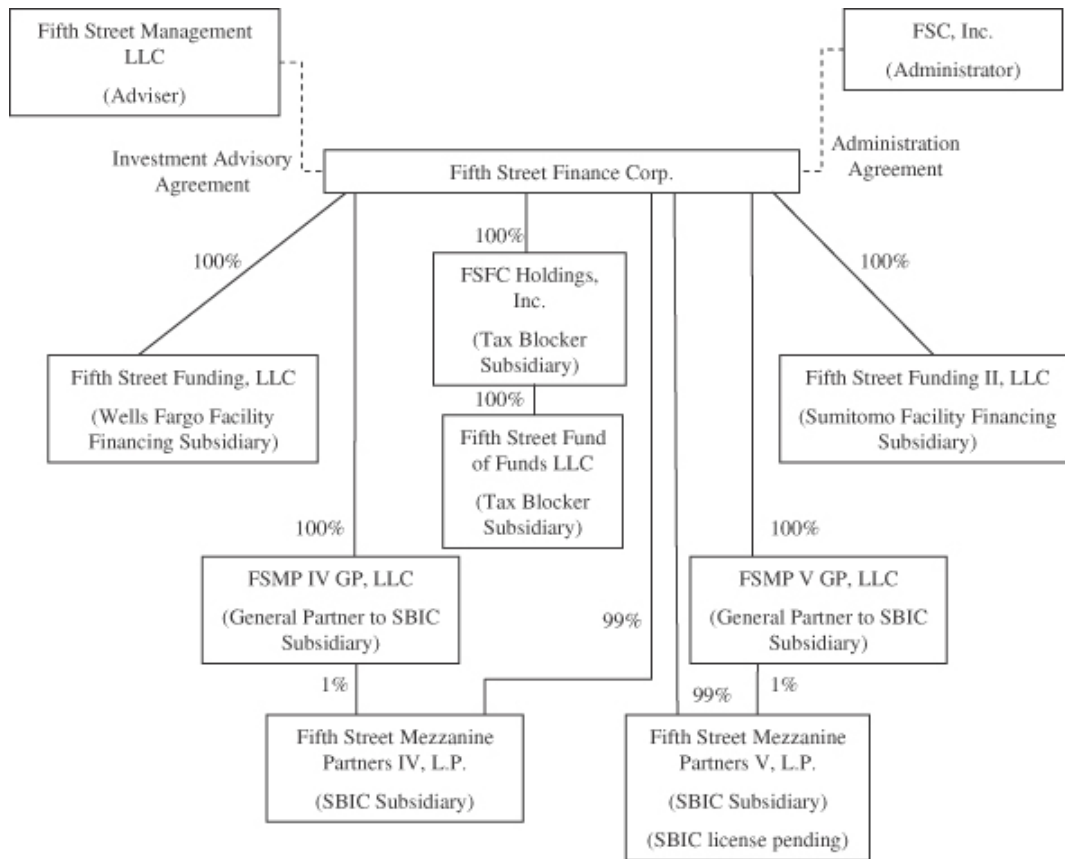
Fifth Street Management LLC

(Adviser)

FSC, Inc.

(Administrator)

Investment Advisory Agreement

Fifth Street Finance Corp.

Administration Agreement

100%

100%

FSFC Holdings, Inc.

(Tax Blocker Subsidiary)

100%

Fifth Street Funding, LLC

(Wells Fargo Facility Financing Subsidiary)

100%

Fifth Street Fund of Funds LLC

(Tax Blocker Subsidiary)

Fifth Street Funding II, LLC

(Sumitomo Facility Financing Subsidiary)

100%

100%

FSMP IV GP, LLC

(General Partner to SBIC Subsidiary)

99%

FSMP V GP, LLC

(General Partner to SBIC Subsidiary)

1%

99%

1%

Fifth Street Mezzanine Partners IV, L.P.

(SBIC Subsidiary)

Fifth Street Mezzanine Partners V, L.P.

(SBIC Subsidiary)

(SBIC license pending)